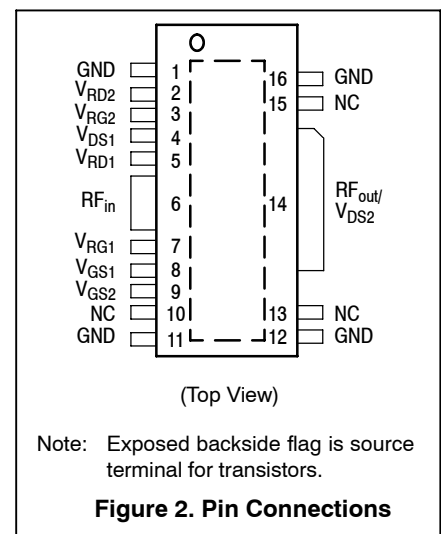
GND 1
$V_{RD2}$ 2
$V_{RG2}$ 3
$V_{DS1}$ 4
$V_{RD1}$ 5
$RF_{in}$ 6
$V_{RG1}$ 7
$V_{GS1}$ 8
$V_{GS2}$ 9
NC 10
GND 11

16 GND
15 NC
14 $RF_{out}/V_{DS2}$
13 NC
12 GND

(Top View)

Note: Exposed backside flag is source terminal for transistors.

**Figure 2. Pin Connections**